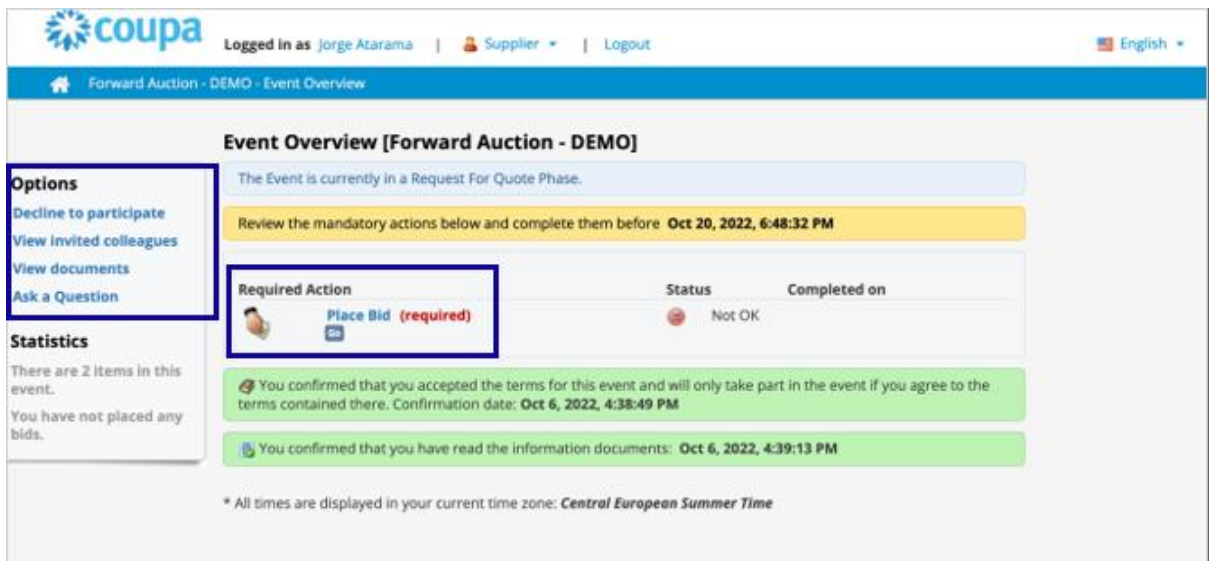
coupa

Logged in as Jorge Atarama | Supplier ▾ | Logout

English ▾

Forward Auction - DEMO - Event Overview

Options
Decline to participate
View invited colleagues
View documents
Ask a Question

Statistics
There are 2 items in this event.
You have not placed any bids.

Event Overview [Forward Auction - DEMO]

The Event is currently in a Request For Quote Phase.

Review the mandatory actions below and complete them before **Oct 20, 2022, 6:48:32 PM**

| Required Action | Status | Completed on |
|---|---|---|
| Place Bid (required) Go | Not OK | |

You confirmed that you accepted the terms for this event and will only take part in the event if you agree to the terms contained there. Confirmation date: **Oct 6, 2022, 4:38:49 PM**

You confirmed that you have read the information documents: **Oct 6, 2022, 4:39:13 PM**

* All times are displayed in your current time zone: ***Central European Summer Time***